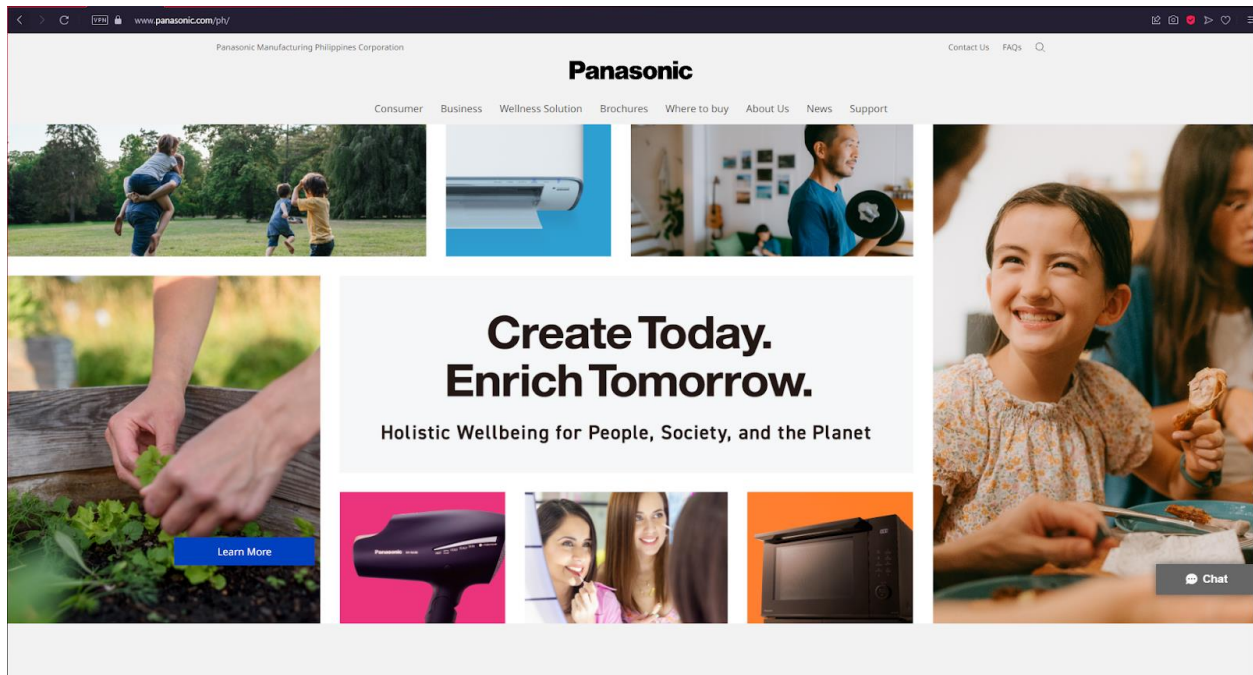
VPN www.panasonic.com/ph/

Panasonic Manufacturing Philippines Corporation

Contact Us FAQs

Panasonic

Consumer Business Wellness Solution Brochures Where to buy About Us News Support

Create Today. Enrich Tomorrow.

Holistic Wellbeing for People, Society, and the Planet

Learn More

Panasonic

Chat